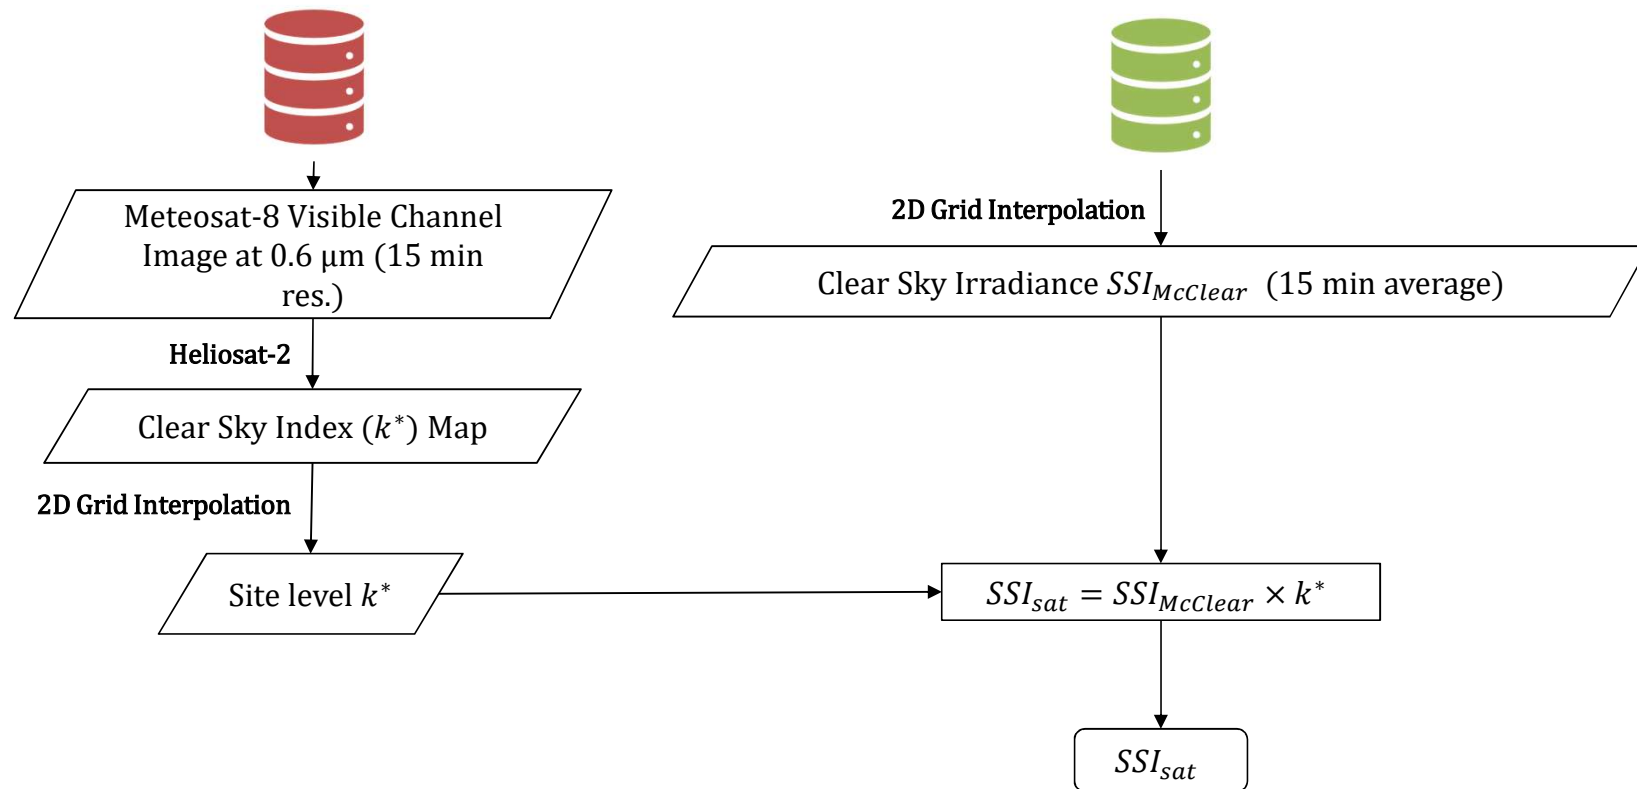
Meteosat-8 Visible Channel Image at 0.6 µm (15 min res.)

Heliosat-2

Clear Sky Index ($k^*$) Map

2D Grid Interpolation

Site level $k^*$

2D Grid Interpolation

Clear Sky Irradiance $SSI_{McClear}$ (15 min average)

$SSI_{sat} = SSI_{McClear} \times k^*$

$SSI_{sat}$